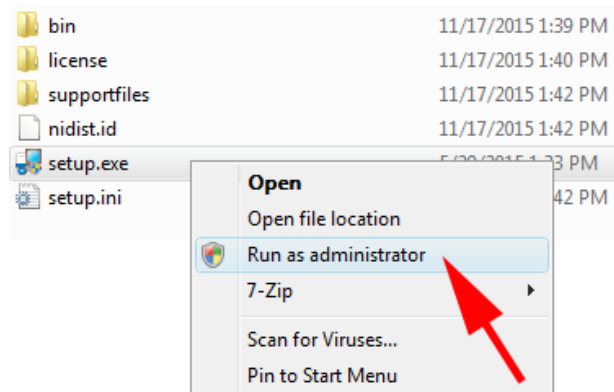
bin 11/17/2015 1:39 PM
license 11/17/2015 1:40 PM
supportfiles 11/17/2015 1:42 PM
nidist.id 11/17/2015 1:42 PM
setup.exe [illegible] PM
setup.ini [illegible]42 PM

Open
Open file location
Run as administrator
7-Zip
Scan for Viruses...
Pin to Start Menu